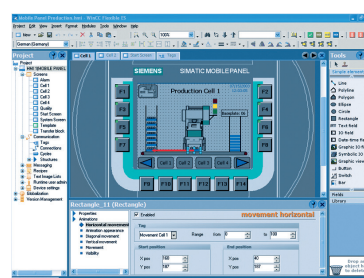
Mobile Panel Production.hmi - WinCC Flexible 2005
Project Edit View Insert Format Faceplates Tools Window Help
New
German (Germany)
Project
Project
MOBILE PANEL
Screens
Alarm
Cell 1
Cell 2
Cell 3
Cell 4
Quality
Start Screen
System Screen
Template
Transfer block
Communication
Tags
Connections
Cycles
Structures
Messaging
Recipes
Text and Graphics Lists
Runtime user administration
Device settings
Globalization
Version Management
Cell 1
Cell 2
Start Screen
Alarm
Cell 3
SIEMENS
SIMATIC MOBILEPANEL
F1
F2
F3
F4
F5
F6
F7
Production Cell 1
Rectangle_11
F8
F9
F10
F11
F12
F13
F14
Rectangle_11 (Rectangle)
Properties
Animations
Horizontal movement
Animation appearance
Diagonal movement
Vertical movement
Movement
Visibility
Enabled
movement horizontal
Tag
Movement Cell 1
Range
from
0
to
100
Start position
End position
X pos
Y pos
Tools
Simple objects
Line
Polyline
Polygon
Ellipse
Circle
Rectangle
Text field
IO field
Date time field
Graphic IO field
Symbolic IO field
Graphic view
Button
Switch
Bar
Enhanced objects
Graphics
Library